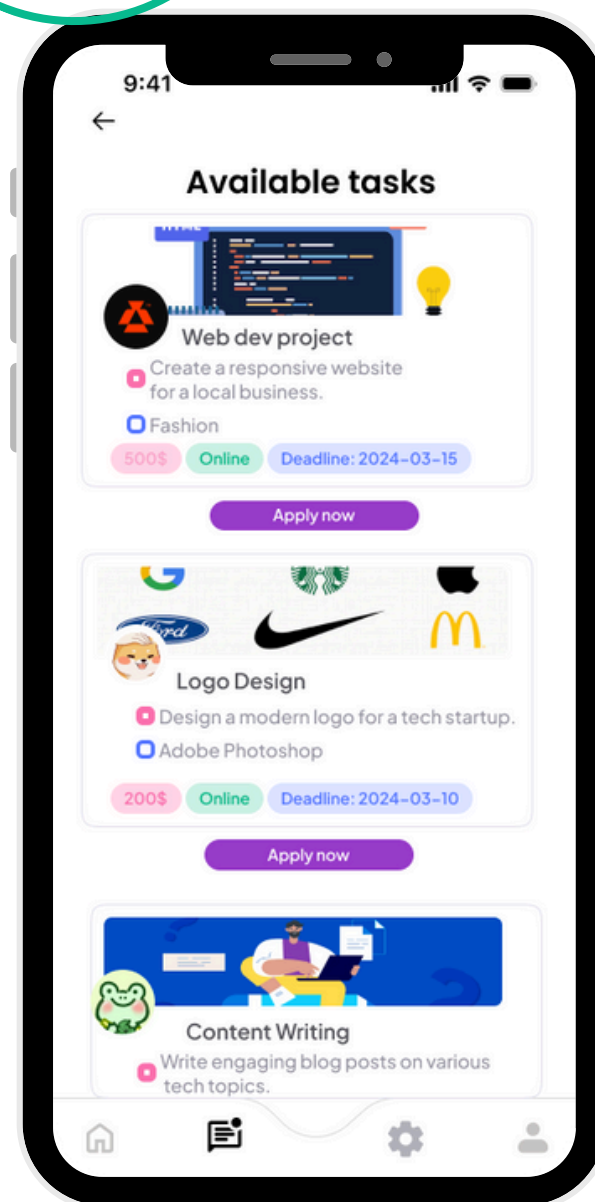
9:41

Available tasks

Web dev project

Create a responsive website for a local business.

Fashion

500$ Online Deadline: 2024-03-15

Apply now

Logo Design

Design a modern logo for a tech startup.

Adobe Photoshop

200$ Online Deadline: 2024-03-10

Apply now

Content Writing

Write engaging blog posts on various tech topics.